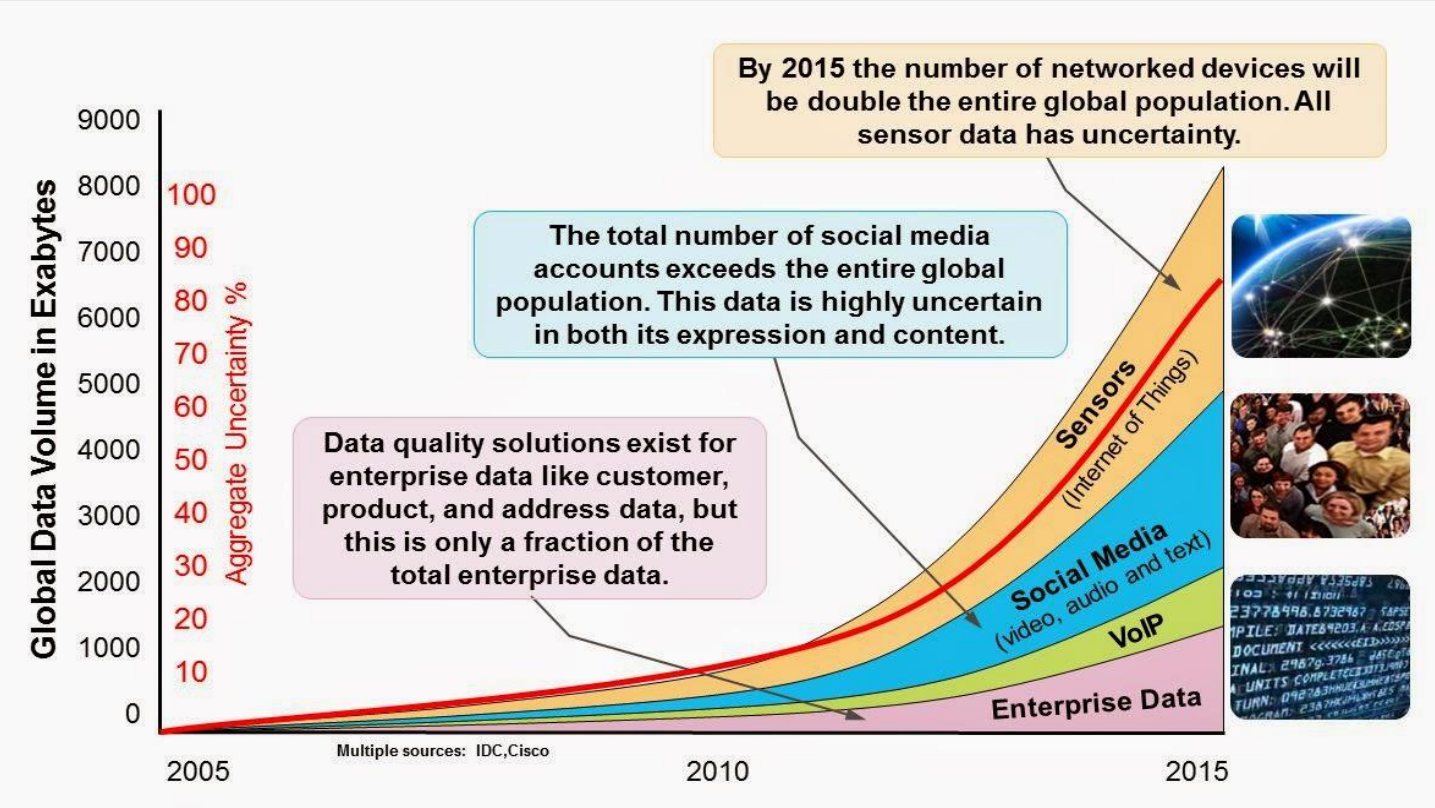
By 2015 the number of networked devices will be double the entire global population. All sensor data has uncertainty.

The total number of social media accounts exceeds the entire global population. This data is highly uncertain in both its expression and content.

Data quality solutions exist for enterprise data like customer, product, and address data, but this is only a fraction of the total enterprise data.

Global Data Volume in Exabytes

9000
8000
7000
6000
5000
4000
3000
2000
1000
0

Aggregate Uncertainty %

100
90
80
70
60
50
40
30
20
10

Sensors
(Internet of Things)

Social Media
(video, audio and text)

VoIP

Enterprise Data

Multiple sources: IDC,Cisco

2005
2010
2015